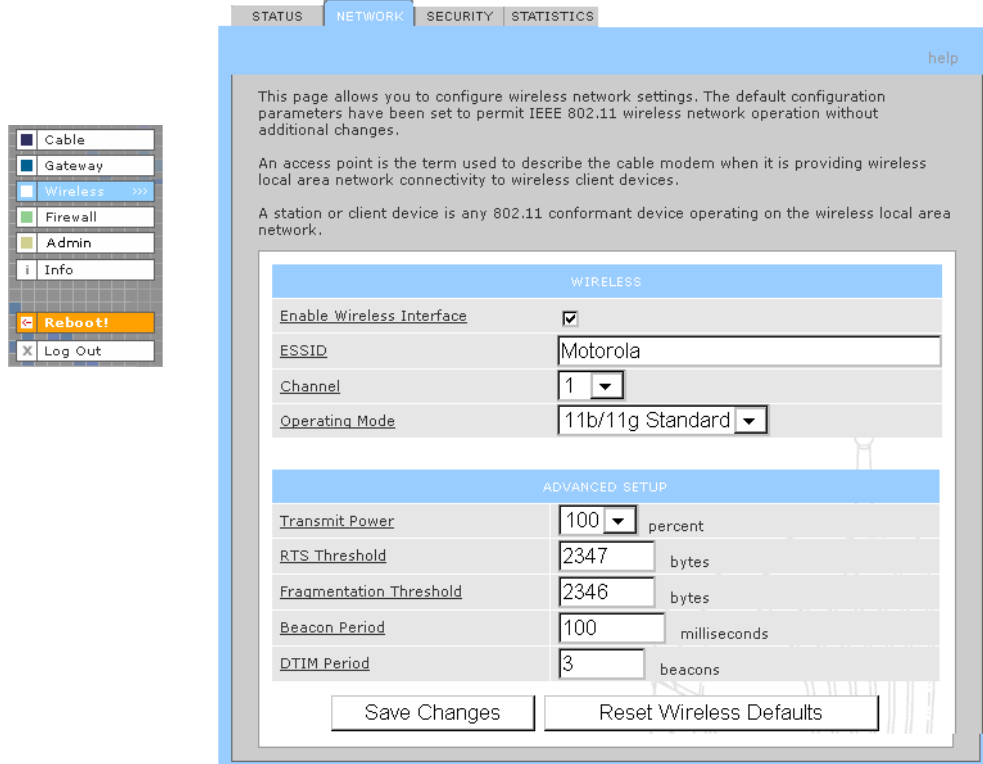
Cable
Gateway
Wireless >>>
Firewall
Admin
i Info
Reboot!
X Log Out

STATUS | NETWORK | SECURITY | STATISTICS

help

This page allows you to configure wireless network settings. The default configuration parameters have been set to permit IEEE 802.11 wireless network operation without additional changes.

An access point is the term used to describe the cable modem when it is providing wireless local area network connectivity to wireless client devices.

A station or client device is any 802.11 conformant device operating on the wireless local area network.

| WIRELESS | |
|---|---|
| Enable Wireless Interface | ☑ |
| ESSID | Motorola |
| Channel | 1 |
| Operating Mode | 11b/11g Standard |

| ADVANCED SETUP | |
|---|---|
| Transmit Power | 100 percent |
| RTS Threshold | 2347 bytes |
| Fragmentation Threshold | 2346 bytes |
| Beacon Period | 100 milliseconds |
| DTIM Period | 3 beacons |

Save Changes
Reset Wireless Defaults